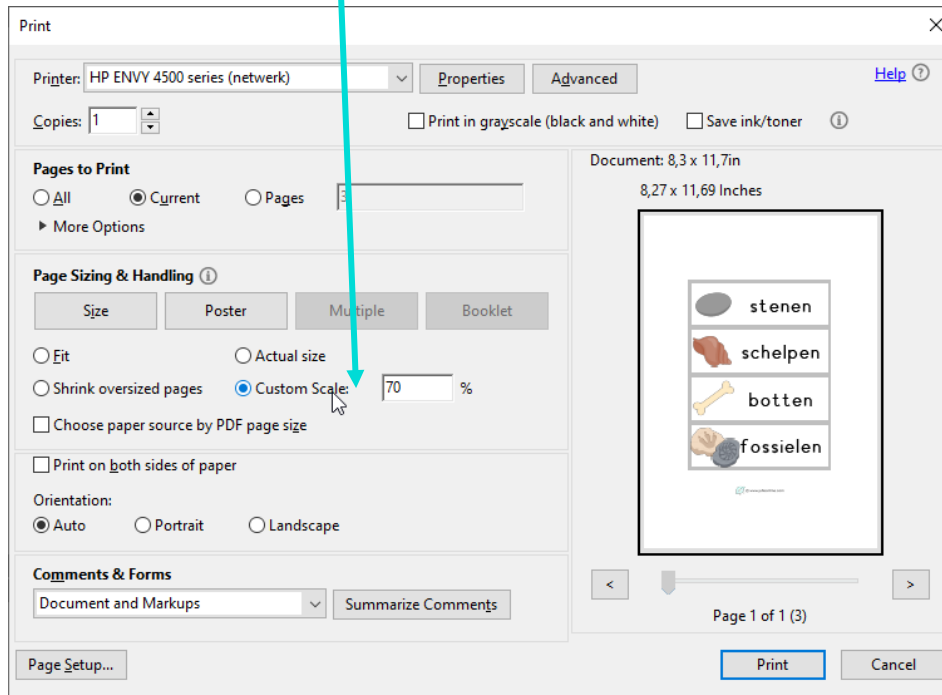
Print

Printer: HP ENVY 4500 series (netwerk)
Properties
Advanced
Help

Copies: 1
Print in grayscale (black and white)
Save ink/toner

Pages to Print
All
Current
Pages 3
More Options

Page Sizing & Handling
Size
Poster
Multiple
Booklet
Fit
Actual size
Shrink oversized pages
Custom Scale: 70 %
Choose paper source by PDF page size

Print on both sides of paper

Orientation:
Auto
Portrait
Landscape

Comments & Forms
Document and Markups
Summarize Comments

Document: 8,3 x 11,7in
8,27 x 11,69 Inches

stenen
schelpen
botten
fossielen

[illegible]

<
>
Page 1 of 1 (3)

Page Setup...
Print
Cancel